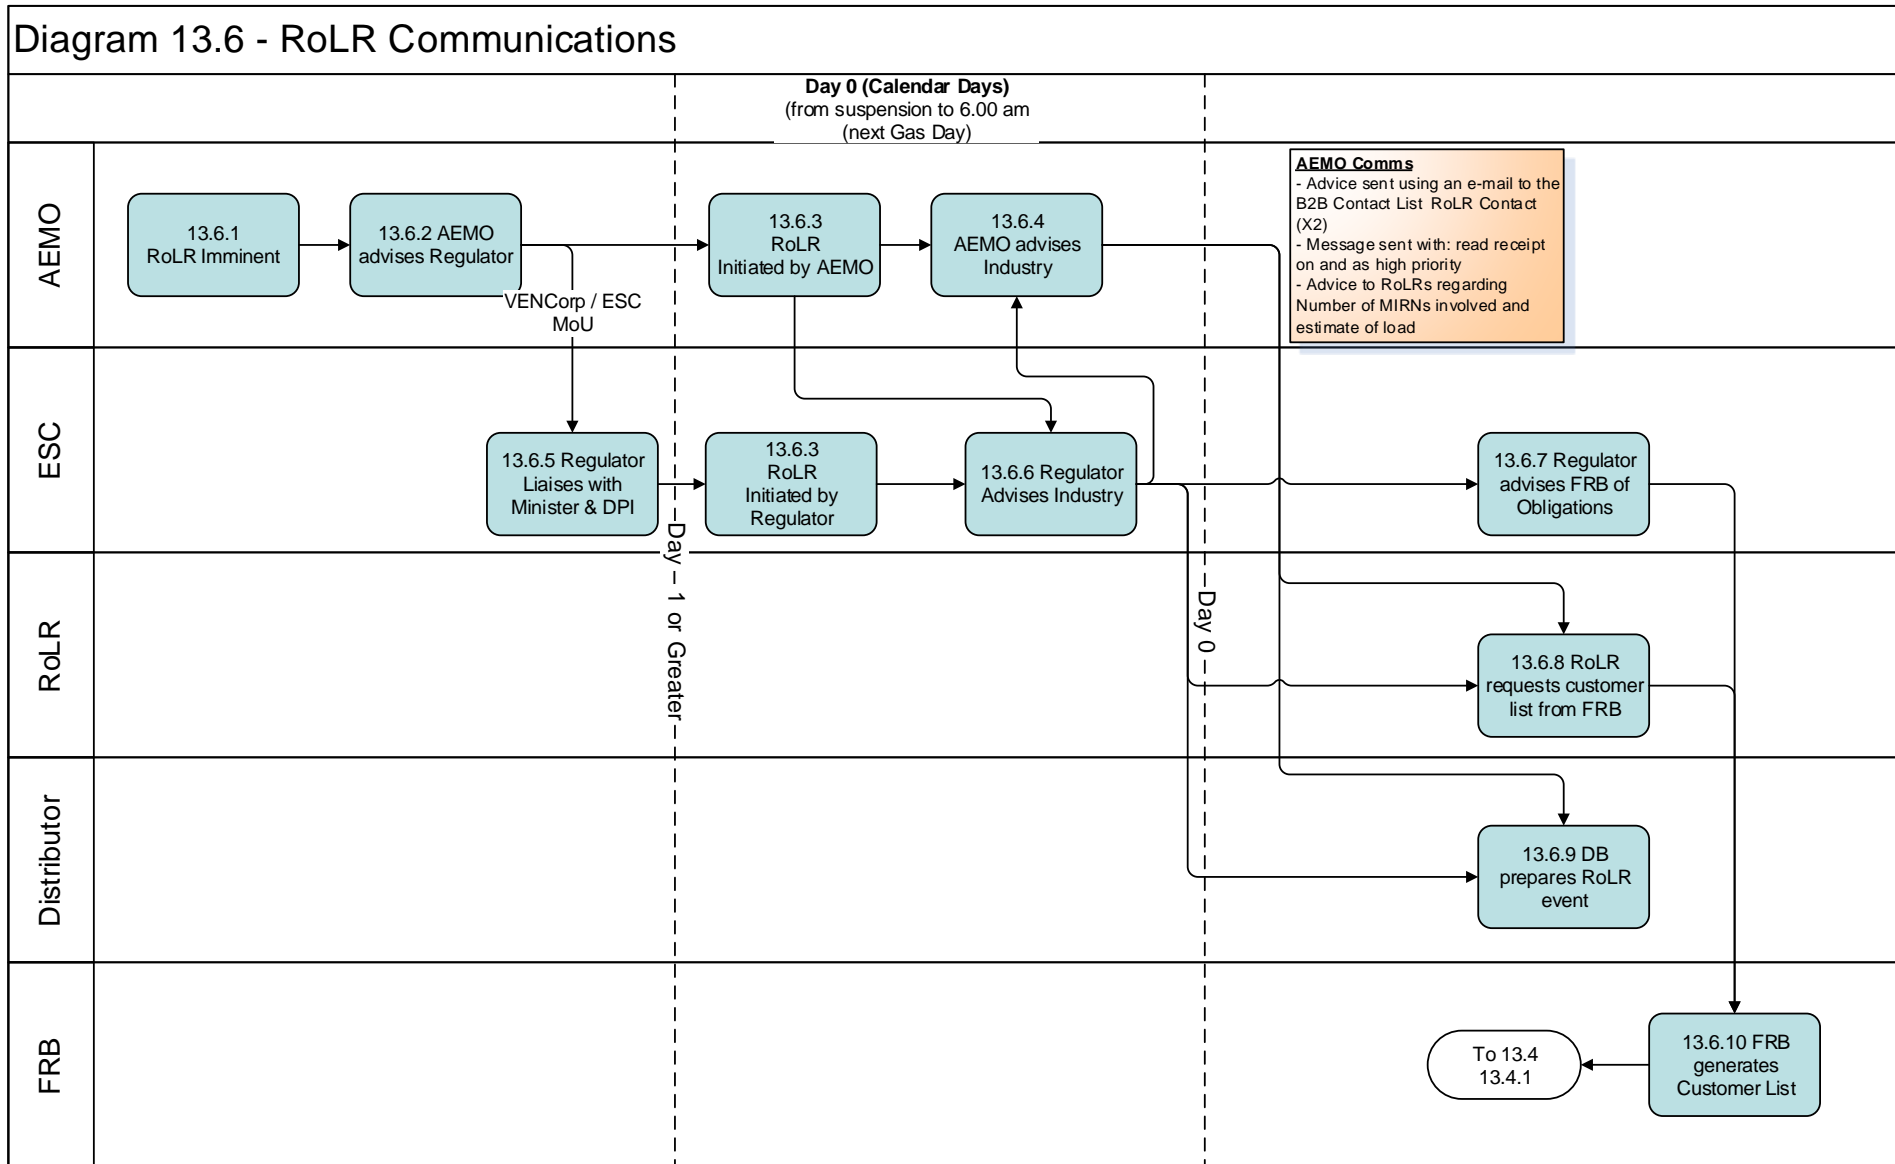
Diagram 13.6 - RoLR Communications

**Day 0 (Calendar Days)**
(from suspension to 6.00 am (next Gas Day)

AEMO

13.6.1 RoLR Imminent

13.6.2 AEMO advises Regulator

VENCorp / ESC MoU

13.6.3 RoLR Initiated by AEMO

13.6.4 AEMO advises Industry

AEMO Comms
- Advice sent using an e-mail to the B2B Contact List RoLR Contact (X2)
- Message sent with: read receipt on and as high priority
- Advice to RoLRs regarding Number of MIRNs involved and estimate of load

ESC

13.6.5 Regulator Liaises with Minister & DPI

13.6.3 RoLR Initiated by Regulator

13.6.6 Regulator Advises Industry

13.6.7 Regulator advises FRB of Obligations

Day – 1 or Greater

Day 0

RoLR

13.6.8 RoLR requests customer list from FRB

Distributor

13.6.9 DB prepares RoLR event

FRB

To 13.4 13.4.1

13.6.10 FRB generates Customer List